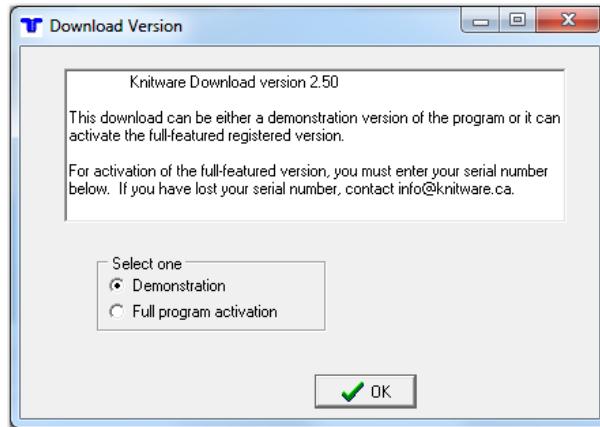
Download Version

Knitware Download version 2.50

This download can be either a demonstration version of the program or it can activate the full-featured registered version.

For activation of the full-featured version, you must enter your serial number below. If you have lost your serial number, contact info@knitware.ca.

Select one
Demonstration
Full program activation

OK